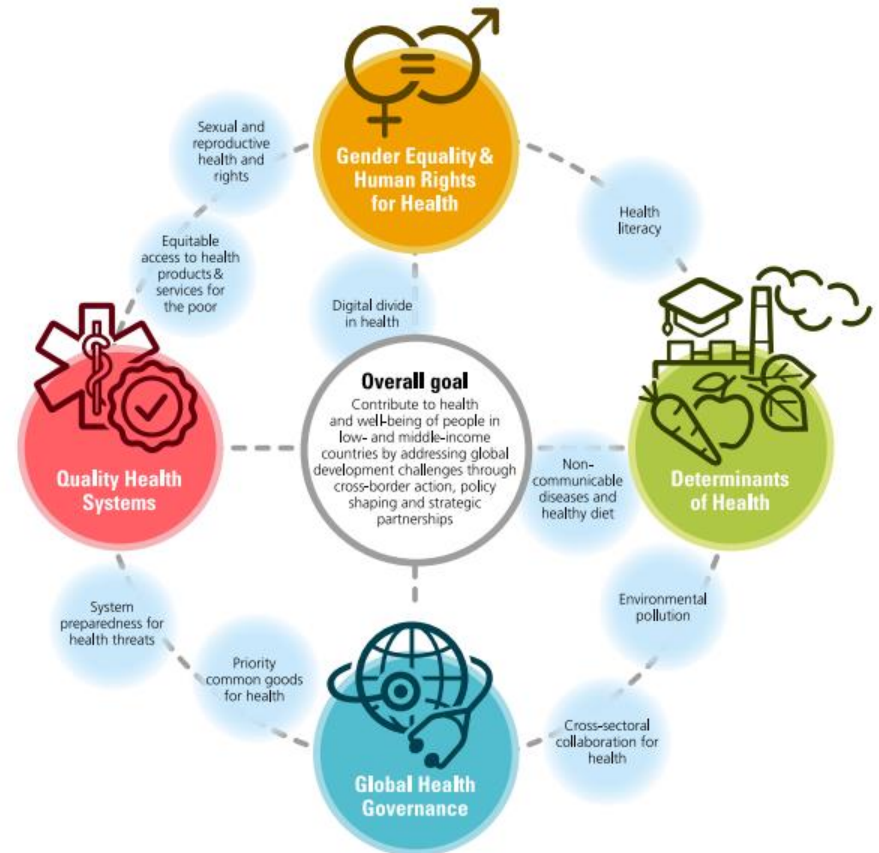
Gender Equality & Human Rights for Health

Sexual and reproductive health and rights

Health literacy

Equitable access to health products & services for the poor

Digital divide in health

Overall goal

Contribute to health and well-being of people in low- and middle-income countries by addressing global development challenges through cross-border action, policy shaping and strategic partnerships

Quality Health Systems

Determinants of Health

Non-communicable diseases and healthy diet

System preparedness for health threats

Environmental pollution

Priority common goods for health

Cross-sectoral collaboration for health

Global Health Governance